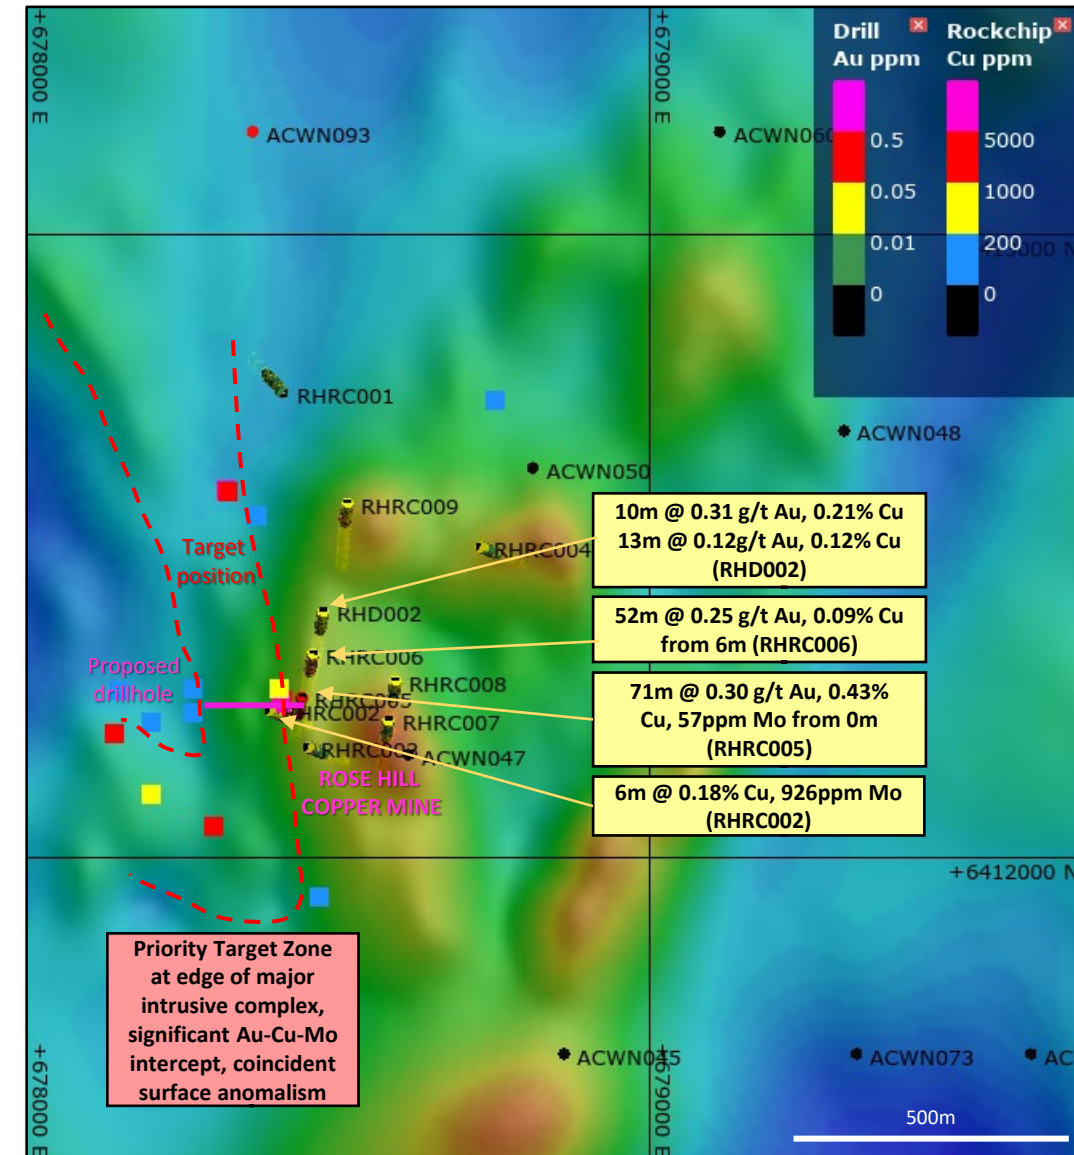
+678000 E
+679000 E
ACWN093
ACWN060
Drill Au ppm
Rockchip Cu ppm
0.5
0.05
0.01
0
5000
1000
200
0
+6413000 N
RHRC001
ACWN048
ACWN050
RHRC009
RHRC004
Target position
10m @ 0.31 g/t Au, 0.21% Cu
13m @ 0.12g/t Au, 0.12% Cu
(RHD002)
RHD002
52m @ 0.25 g/t Au, 0.09% Cu from 6m (RHRC006)
RHRC006
Proposed drillhole
RHRC008
RHRC005
RHRC002
RHRC007
71m @ 0.30 g/t Au, 0.43% Cu, 57ppm Mo from 0m (RHRC005)
RHRC003
ACWN047
ROSE HILL COPPER MINE
6m @ 0.18% Cu, 926ppm Mo (RHRC002)
+6412000 N
Priority Target Zone at edge of major intrusive complex, significant Au-Cu-Mo intercept, coincident surface anomalism
+678000 E
ACWN045
+679000 E
ACWN073
AC
500m